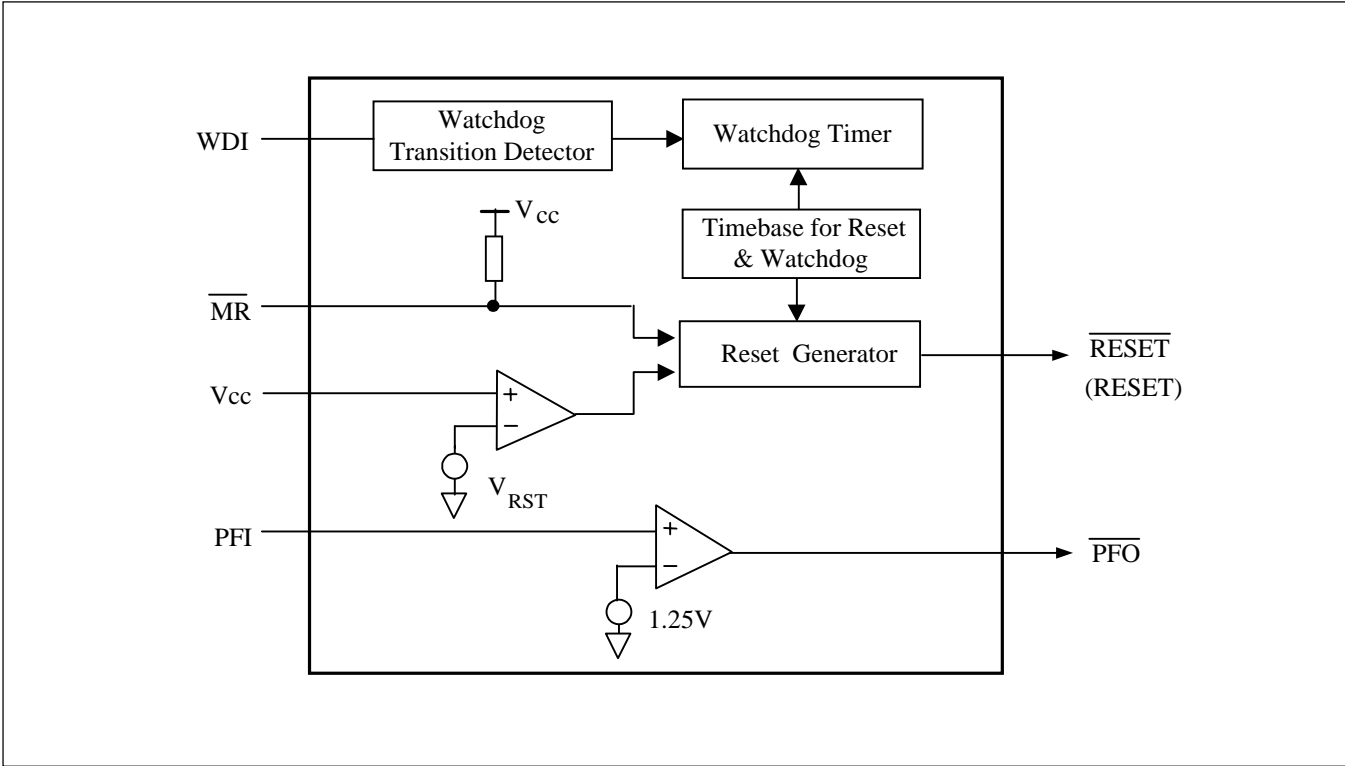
WDI

Watchdog Transition Detector

Watchdog Timer

$V_{cc}$

Timebase for Reset & Watchdog

$\overline{MR}$

Reset Generator

$\overline{RESET}$
(RESET)

Vcc

+

−

$V_{RST}$

PFI

+

−

1.25V

$\overline{PFO}$